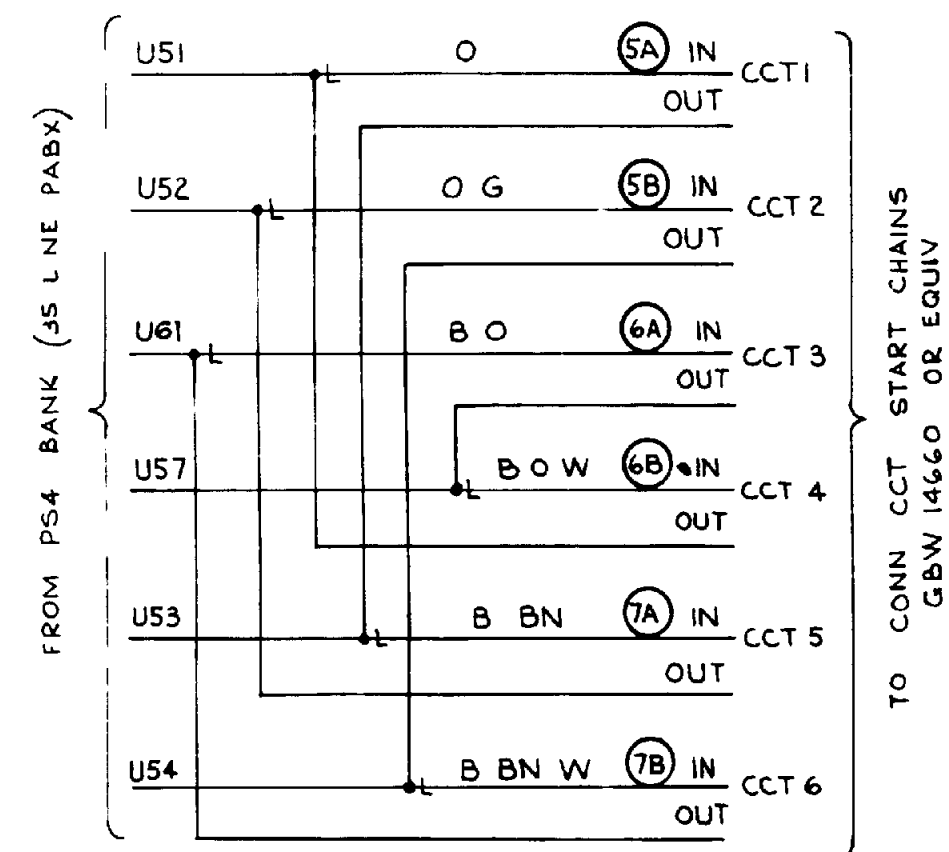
FROM PS4 BANK (35 LINE PABX)

U51
O
5A
IN
CCT1
OUT
L

U52
O G
5B
IN
CCT 2
OUT
L

U61
B O
6A
IN
CCT 3
OUT
L

U57
B O W
6B
IN
CCT 4
OUT
L

U53
B BN
7A
IN
CCT 5
OUT
L

U54
B BN W
7B
IN
CCT 6
OUT
L

TO CONN CCT START CHAINS GBW 14660 OR EQUIV